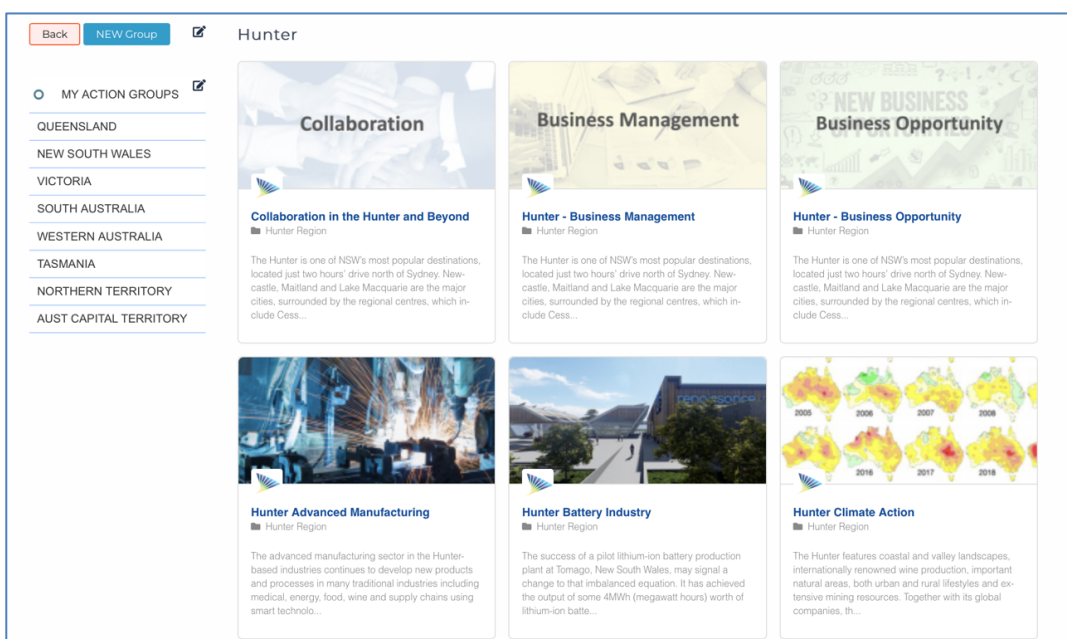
Back NEW Group

MY ACTION GROUPS

QUEENSLAND
NEW SOUTH WALES
VICTORIA
SOUTH AUSTRALIA
WESTERN AUSTRALIA
TASMANIA
NORTHERN TERRITORY
AUST CAPITAL TERRITORY

Hunter

Collaboration

Collaboration in the Hunter and Beyond
Hunter Region
The Hunter is one of NSW's most popular destinations, located just two hours' drive north of Sydney. Newcastle, Maitland and Lake Macquarie are the major cities, surrounded by the regional centres, which include Cess...

Business Management

Hunter - Business Management
Hunter Region
The Hunter is one of NSW's most popular destinations, located just two hours' drive north of Sydney. Newcastle, Maitland and Lake Macquarie are the major cities, surrounded by the regional centres, which include Cess...

NEW BUSINESS
Business Opportunity

Hunter - Business Opportunity
Hunter Region
The Hunter is one of NSW's most popular destinations, located just two hours' drive north of Sydney. Newcastle, Maitland and Lake Macquarie are the major cities, surrounded by the regional centres, which include Cess...

Hunter Advanced Manufacturing
Hunter Region
The advanced manufacturing sector in the Hunter-based industries continues to develop new products and processes in many traditional industries including medical, energy, food, wine and supply chains using smart technolo...

renaissance

Hunter Battery Industry
Hunter Region
The success of a pilot lithium-ion battery production plant at Tomago, New South Wales, may signal a change to that imbalanced equation. It has achieved the output of some 4MWh (megawatt hours) worth of lithium-ion batte...

2005 2006 2007 2008
2016 2017 2018

Hunter Climate Action
Hunter Region
The Hunter features coastal and valley landscapes, internationally renowned wine production, important natural areas, both urban and rural lifestyles and extensive mining resources. Together with its global companies, th...